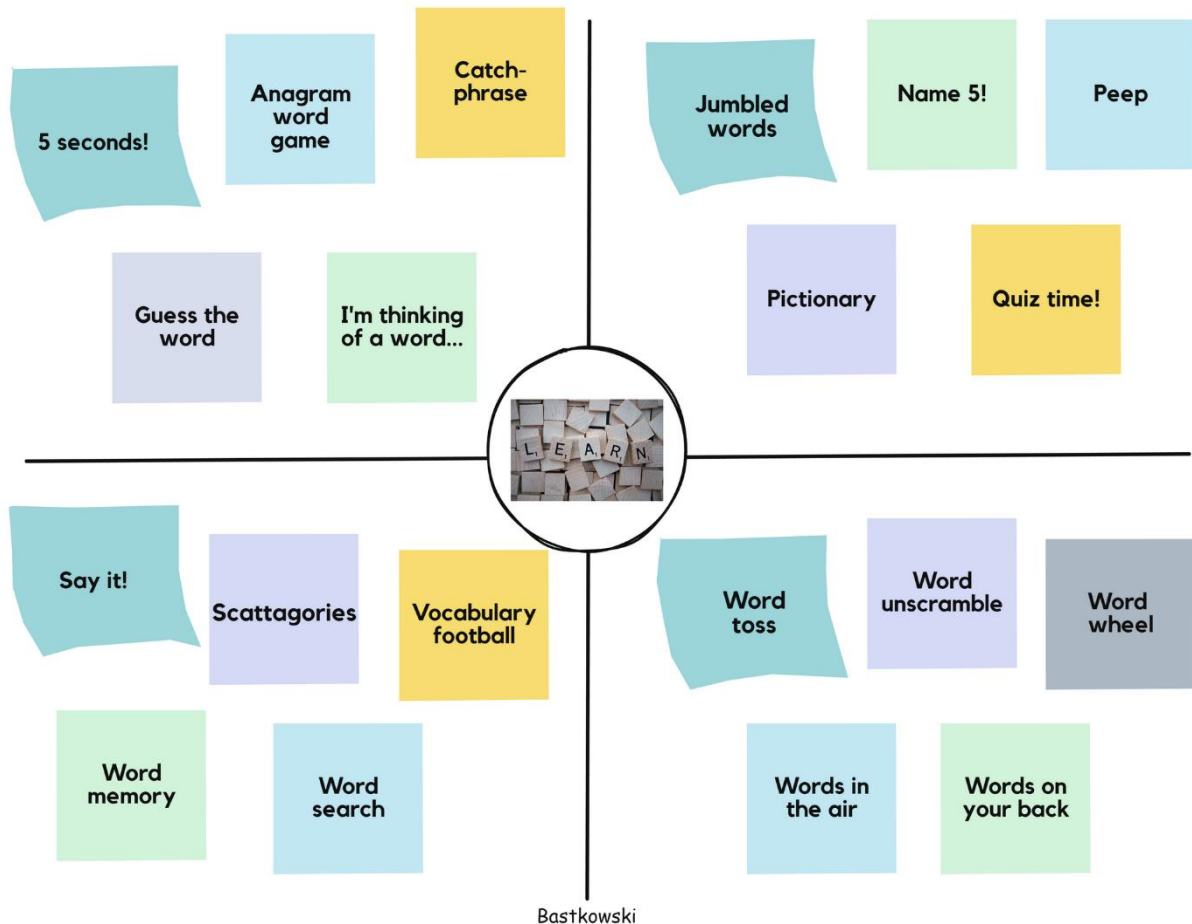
5 seconds!

Anagram word game

Catch-phrase

Guess the word

I'm thinking of a word...

Jumbled words

Name 5!

Peep

Pictionary

Quiz time!

L E A R N

Say it!

Scattagories

Vocabulary football

Word memory

Word search

Word toss

Word unscramble

Word wheel

Words in the air

Words on your back

Bastkowski